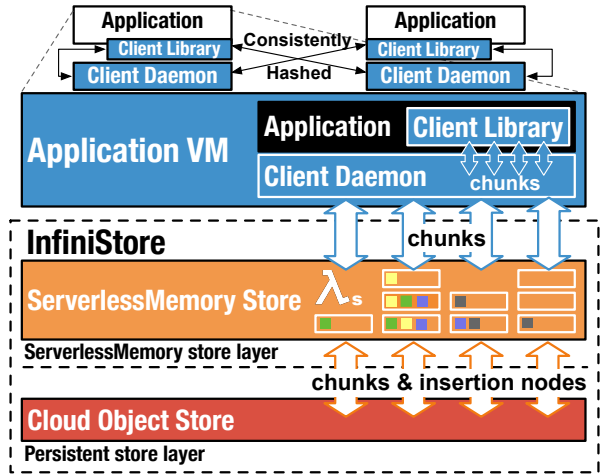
Application
Client Library
Client Daemon
Consistently
Hashed
Application
Client Library
Client Daemon

Application VM
Application
Client Library
Client Daemon
chunks

InfiniStore
chunks
ServerlessMemory Store
$\lambda_s$
ServerlessMemory store layer
chunks & insertion nodes
Cloud Object Store
Persistent store layer